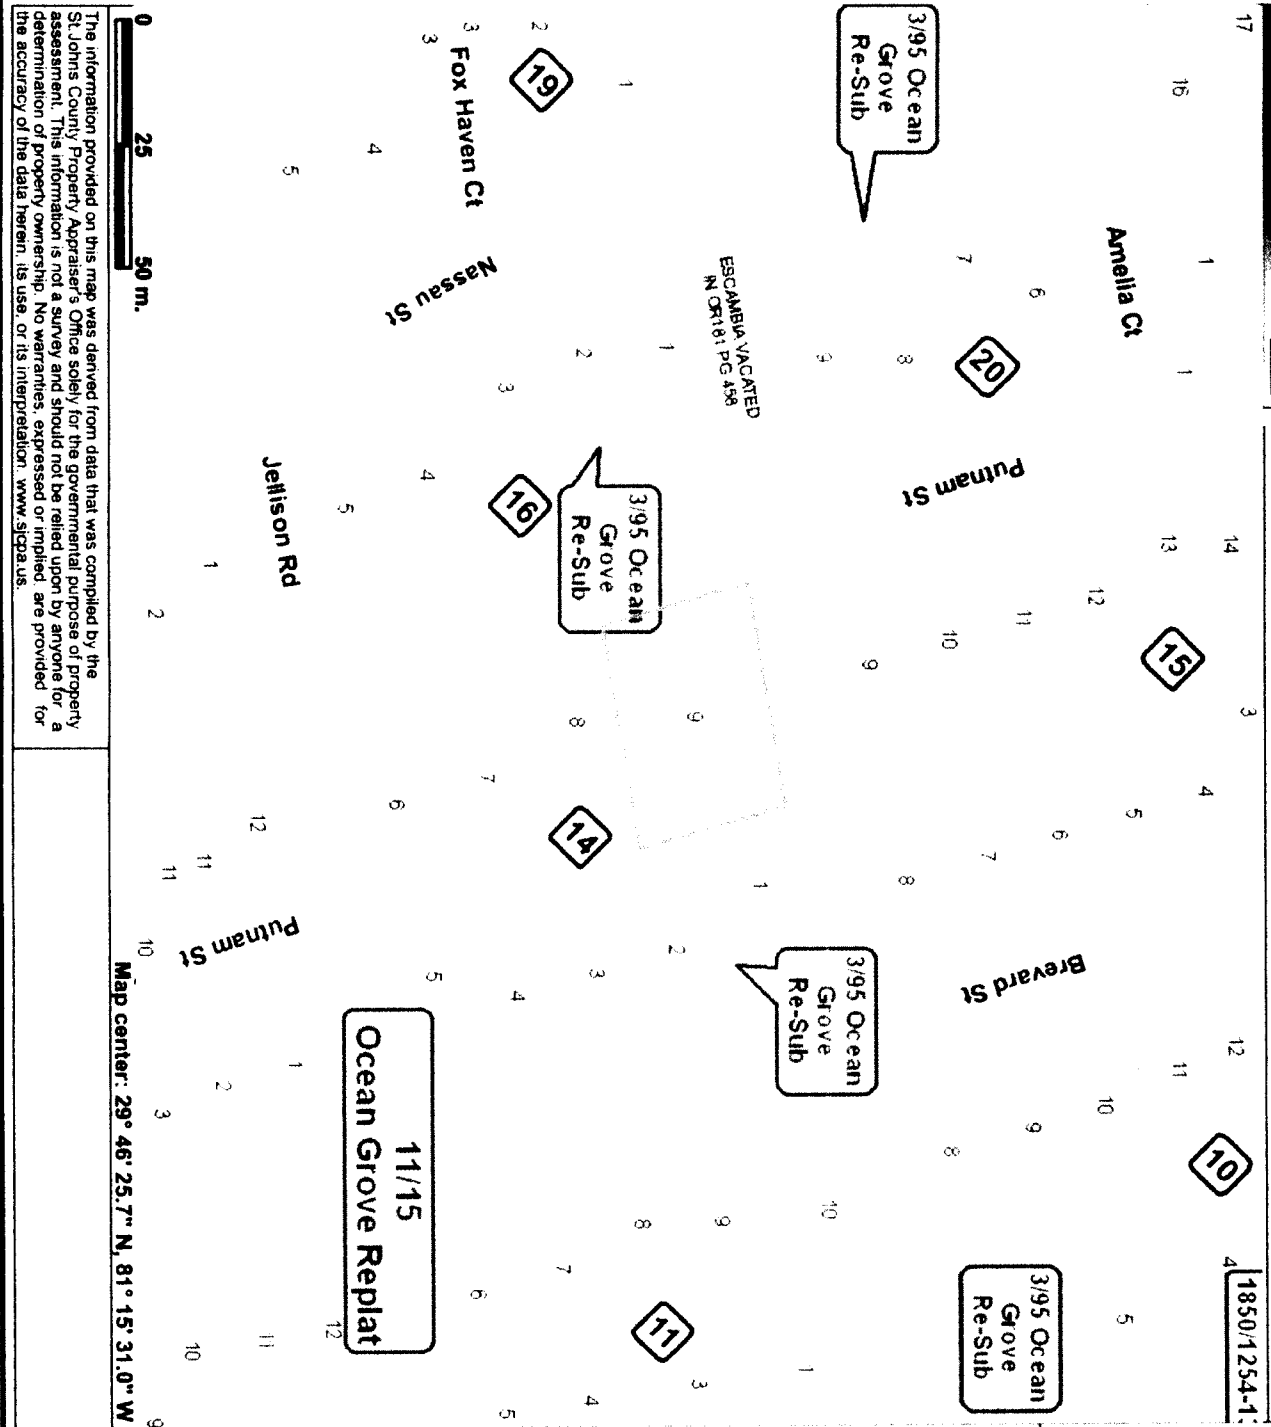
17
16
3/95 Ocean Grove Re-Sub
Amelia Ct
1
1
7
6
8
9
20
19
2
1
3
3
Fox Haven Ct
4
5
Nassau St
ESCAMBIA VACATED IN OR161 PG 456
1
2
3
Putnam St
14
13
12
11
10
9
15
3/95 Ocean Grove Re-Sub
16
4
5
Jellison Rd
1
2
9
8
7
6
14
3
4
5
6
7
8
1
12
11
11
10
Putnam St
2
3
4
5
3/95 Ocean Grove Re-Sub
Brevard St
12
11
10
9
8
10
10
9
8
7
6
1
2
3
11/15
Ocean Grove Replat
4
1850/1254-1
3/95 Ocean Grove Re-Sub
5
1
3
11
12
11
10
4
5
9
0
25
50 m.
The information provided on this map was derived from data that was compiled by the St.Johns County Property Appraiser's Office solely for the governmental purpose of property assessment. This information is not a survey and should not be relied upon by anyone for a determination of property ownership. No warranties, expressed or implied, are provided for the accuracy of the data herein, its use, or its interpretation. www.sjcpa.us.
Map center: 29° 46' 25.7" N, 81° 15' 31.0" W